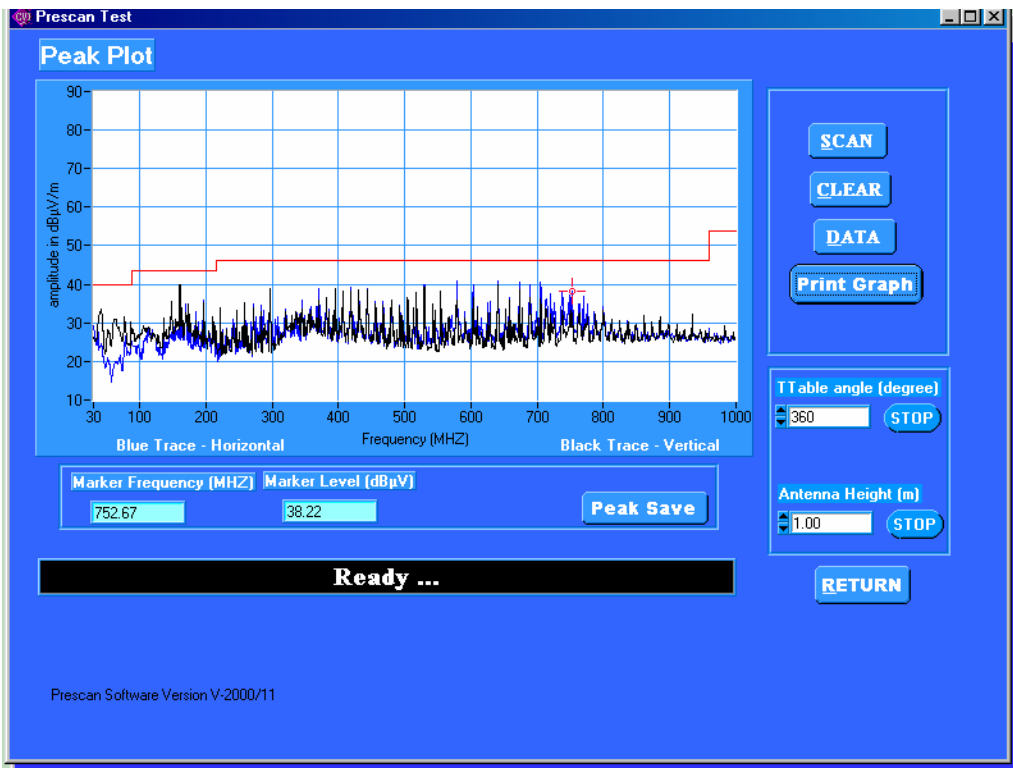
Prescan Test

Peak Plot

90
80
70
60
50
40
30
20
10
amplitude in dBµV/m
30 100 200 300 400 500 600 700 800 900 1000
Frequency (MHZ)
Blue Trace - Horizontal
Black Trace - Vertical

SCAN
CLEAR
DATA
Print Graph

TTable angle (degree)
360
STOP

Antenna Height (m)
1.00
STOP

Marker Frequency (MHZ)
752.67
Marker Level (dBµV)
38.22
Peak Save

Ready ...

RETURN

Prescan Software Version V-2000/11